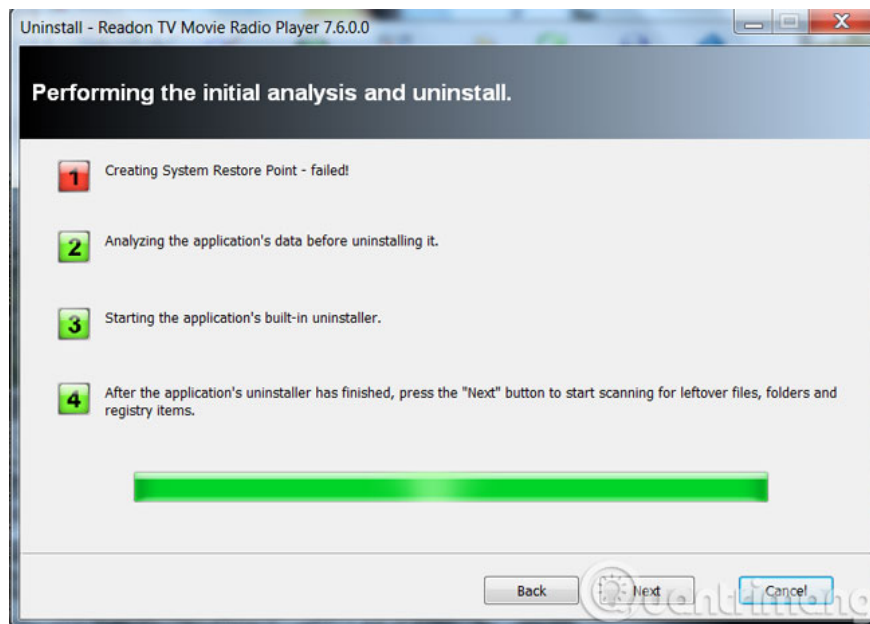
Uninstall - Readon TV Movie Radio Player 7.6.0.0

Performing the initial analysis and uninstall.

1 Creating System Restore Point - failed!

2 Analyzing the application's data before uninstalling it.

3 Starting the application's built-in uninstaller.

4 After the application's uninstaller has finished, press the "Next" button to start scanning for leftover files, folders and registry items.

Back Next Cancel

Quantrimang